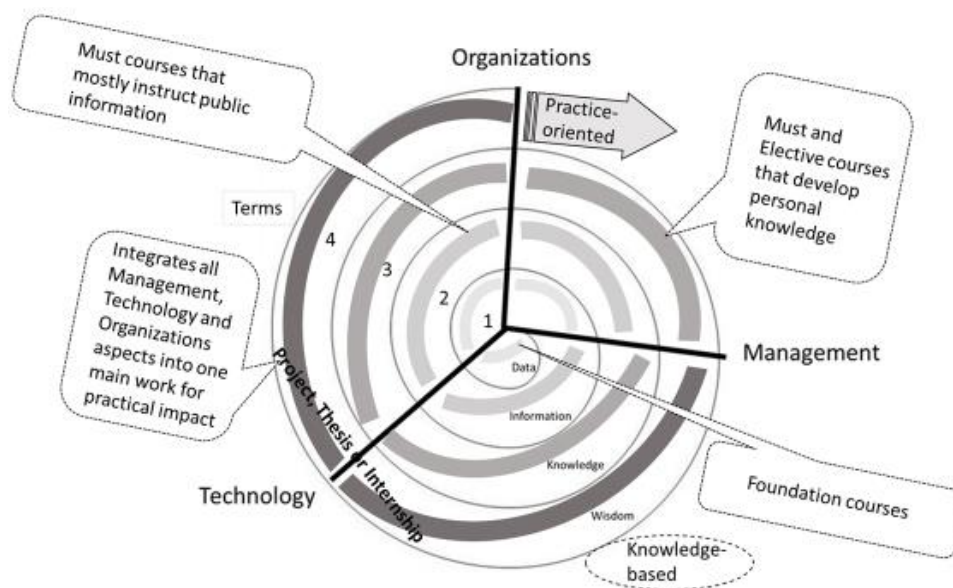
Must courses that mostly instruct public information

Organizations

Practice-oriented

Must and Elective courses that develop personal knowledge

Terms

4

3

2

1

Integrates all Management, Technology and Organizations aspects into one main work for practical impact

Management

Data

Information

Knowledge

Wisdom

Project, Thesis or Internship

Technology

Foundation courses

Knowledge-based